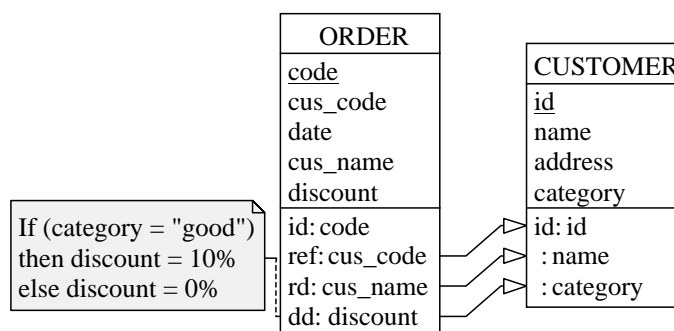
ORDER
code
cus_code
date
cus_name
discount
id: code
ref: cus_code
rd: cus_name
dd: discount

CUSTOMER
id
name
address
category
id: id
: name
: category

If (category = "good")
then discount = 10%
else discount = 0%